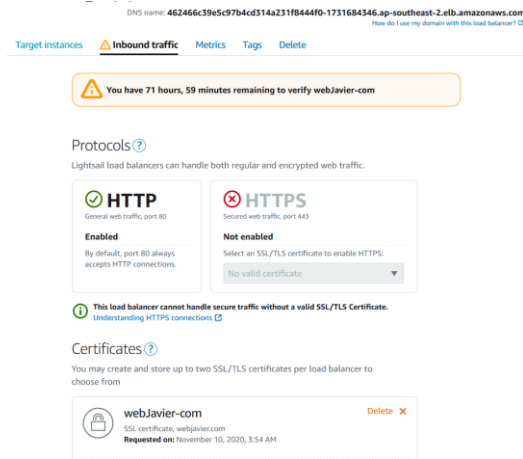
DNS name: 462466c39e5c97b4cd314a231f8444f0-1731684346.ap-southeast-2.elb.amazonaws.com
How do I use my domain with this load balancer?

Target instances Inbound traffic Metrics Tags Delete

You have 71 hours, 59 minutes remaining to verify webJavier-com

Protocols ?

Lightsail load balancers can handle both regular and encrypted web traffic.

HTTP
General web traffic, port 80

Enabled

By default, port 80 always accepts HTTP connections.

HTTPS
Secured web traffic, port 443

Not enabled

Select an SSL/TLS certificate to enable HTTPS:

No valid certificate

This load balancer cannot handle secure traffic without a valid SSL/TLS Certificate.
Understanding HTTPS connections

Certificates ?

You may create and store up to two SSL/TLS certificates per load balancer to choose from

webJavier-com
SSL certificate, webjavier.com
Requested on: November 10, 2020, 3:54 AM

Delete ×